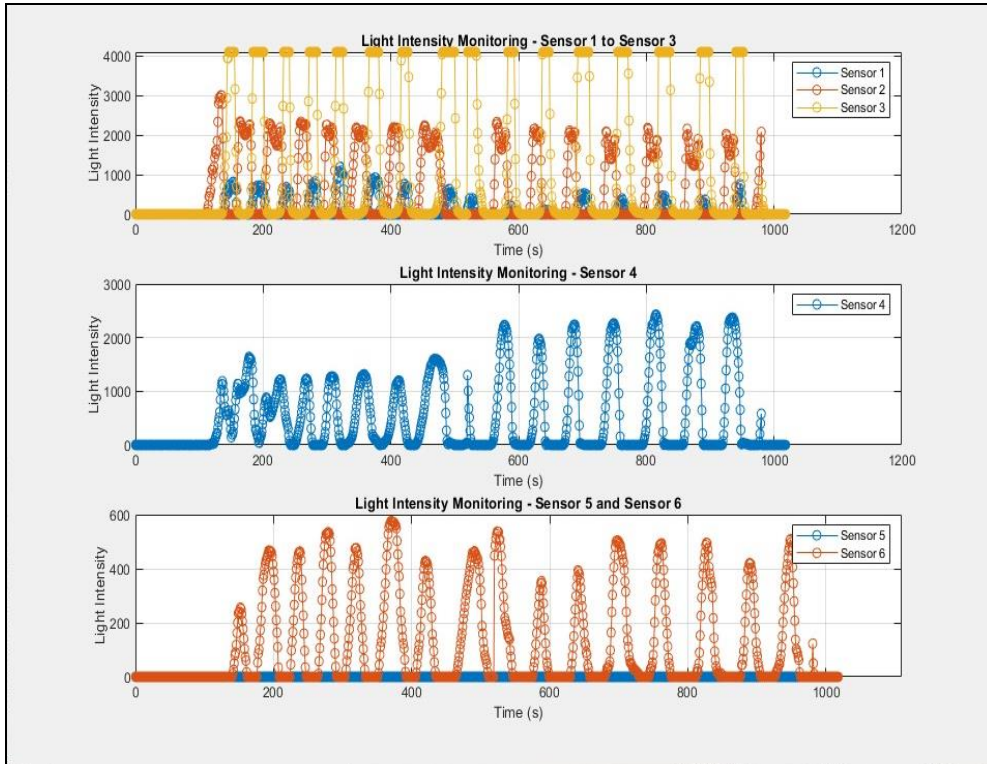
Light Intensity Monitoring - Sensor 1 to Sensor 3

Sensor 1
Sensor 2
Sensor 3

Light Intensity

4000
3000
2000
1000
0

0 200 400 600 800 1000 1200

Time (s)

Light Intensity Monitoring - Sensor 4

Sensor 4

Light Intensity

3000
2000
1000
0

0 200 400 600 800 1000 1200

Time (s)

Light Intensity Monitoring - Sensor 5 and Sensor 6

Sensor 5
Sensor 6

Light Intensity

600
400
200
0

0 200 400 600 800 1000

Time (s)